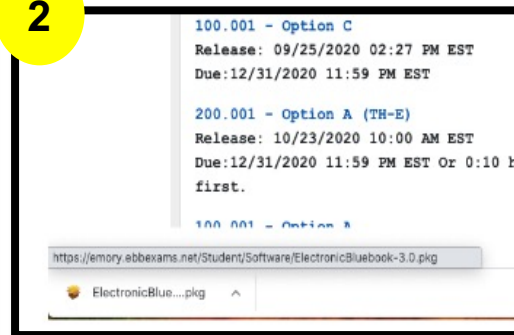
2

100.001 - Option C
Release: 09/25/2020 02:27 PM EST
Due:12/31/2020 11:59 PM EST

200.001 - Option A (TH-E)
Release: 10/23/2020 10:00 AM EST
Due:12/31/2020 11:59 PM EST Or 0:10 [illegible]
first.

100.001 - Option A

https://emory.ebbexams.net/Student/Software/ElectronicBluebook-3.0.pkg

ElectronicBlue....pkg ^